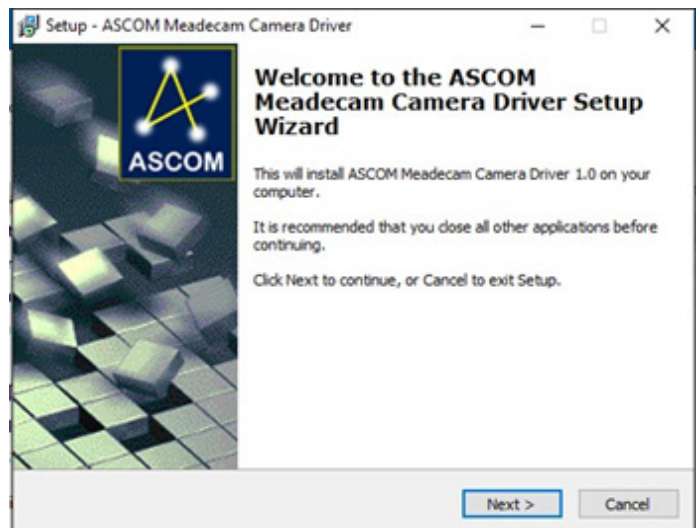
Setup - ASCOM Meadecam Camera Driver

ASCOM

Welcome to the ASCOM Meadecam Camera Driver Setup Wizard

This will install ASCOM Meadecam Camera Driver 1.0 on your computer.

It is recommended that you close all other applications before continuing.

Click Next to continue, or Cancel to exit Setup.

Next >

Cancel